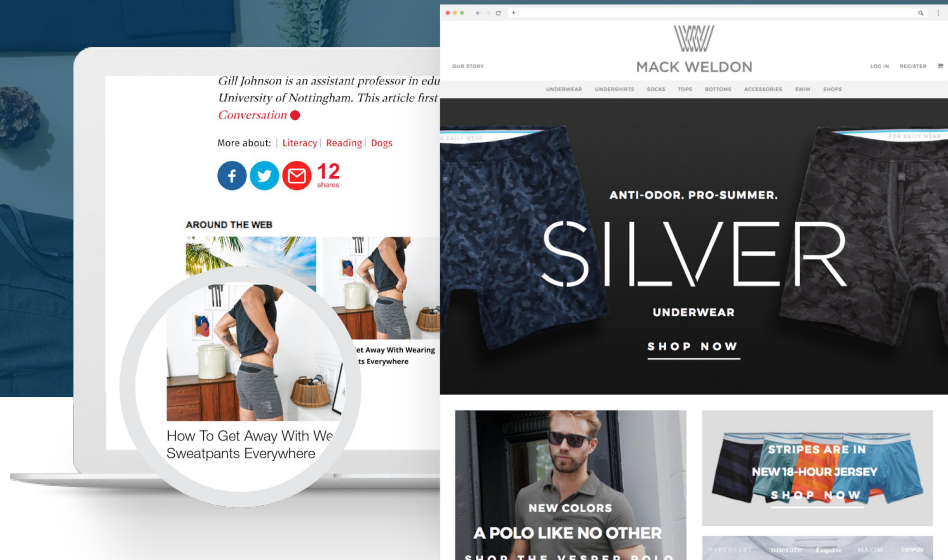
Gill Johnson is an assistant professor in edu University of Nottingham. This article first Conversation

More about: | Literacy | Reading | Dogs

12 shares

AROUND THE WEB

How To Get Away With We Sweatpants Everywhere

et Away With Wearing ts Everywhere

OUR STORY

MACK WELDON

LOG IN REGISTER

UNDERWEAR UNDERSHIRTS SOCKS TOPS BOTTOMS ACCESSORIES SWIM SHOPS

FOR DAILY WEAR

FOR DAILY WEAR

ANTI-ODOR. PRO-SUMMER.

SILVER

UNDERWEAR

SHOP NOW

NEW COLORS

A POLO LIKE NO OTHER

SHOP THE VESPER POLO

STRIPES ARE IN

NEW 18-HOUR JERSEY

SHOP NOW

Esquire MAXIM